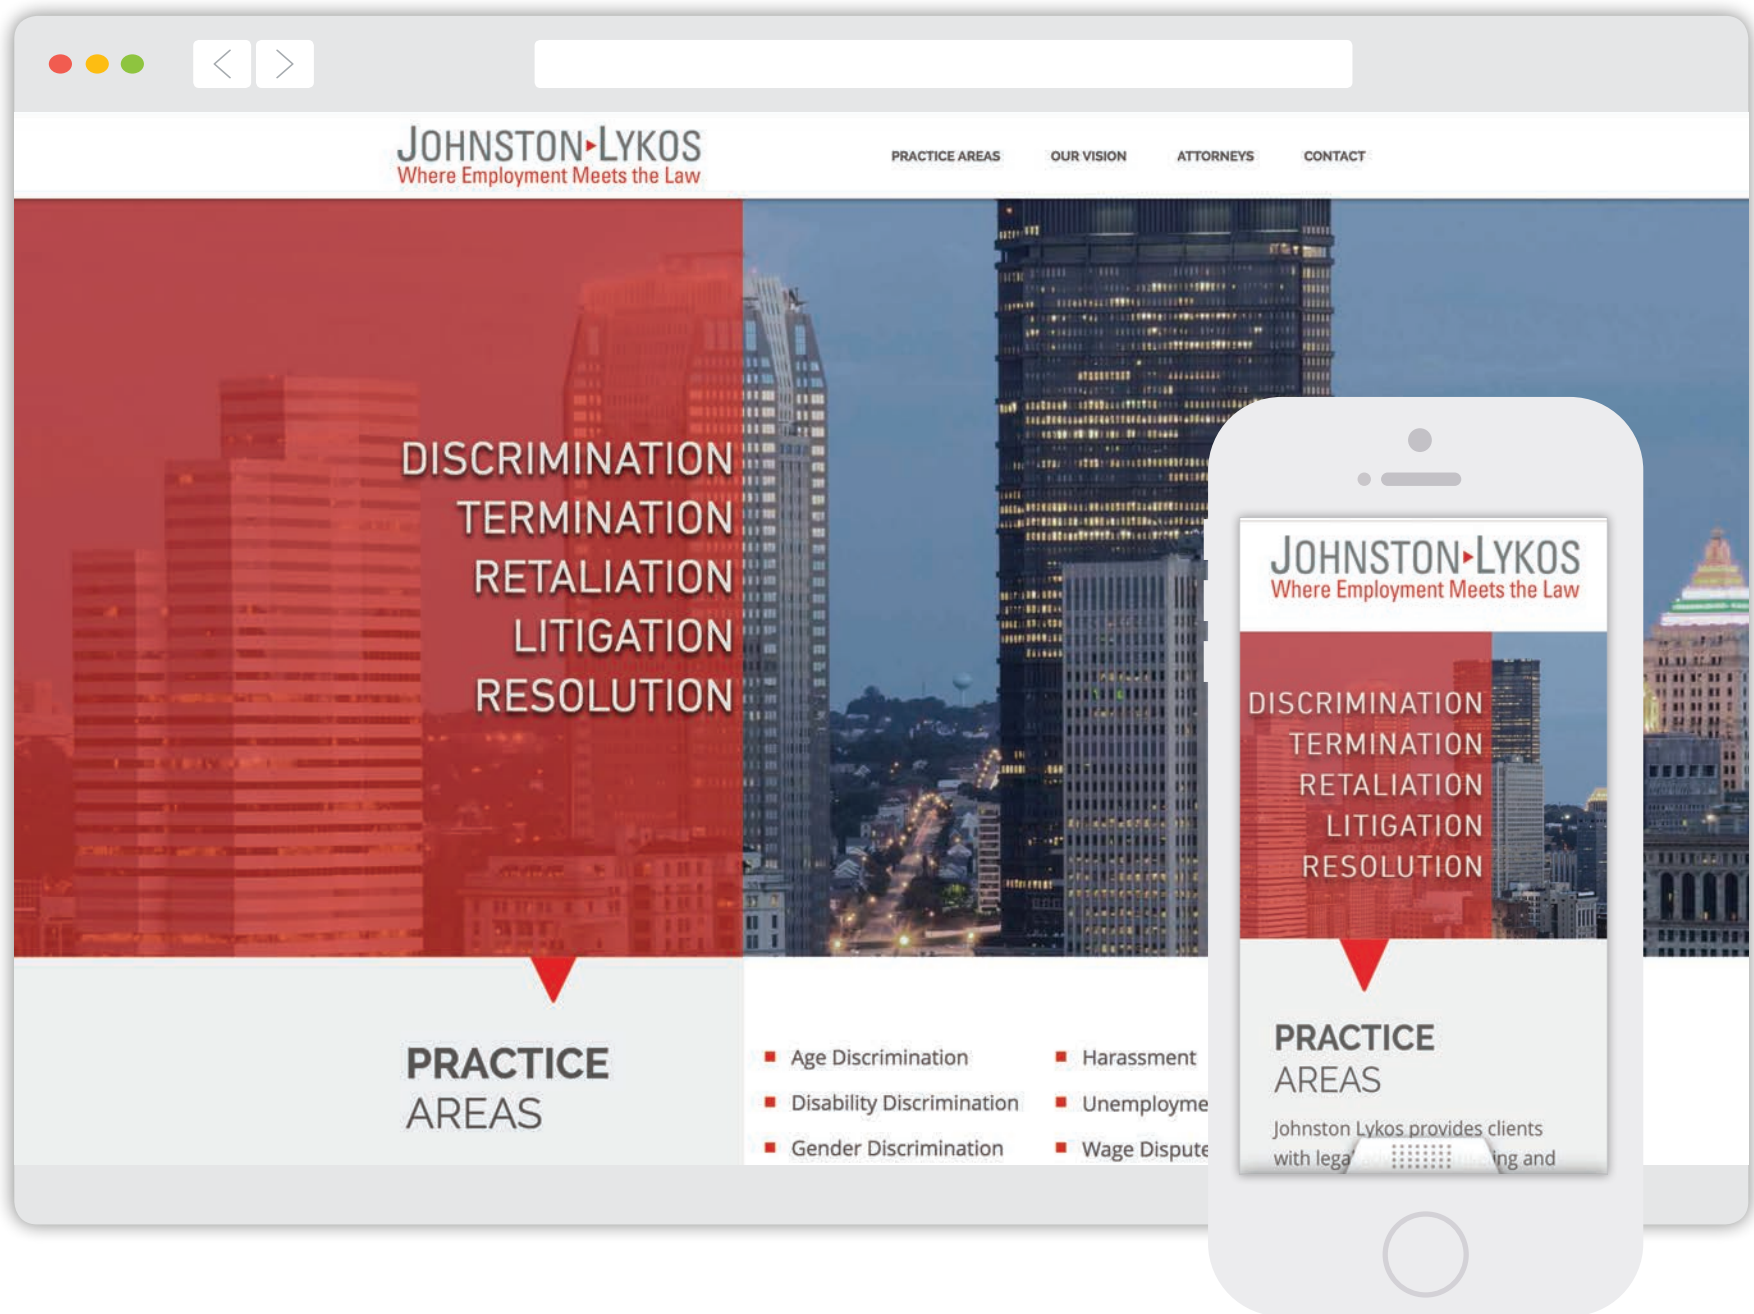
JOHNSTON LYKOS
Where Employment Meets the Law

PRACTICE AREAS
OUR VISION
ATTORNEYS
CONTACT

DISCRIMINATION
TERMINATION
RETALIATION
LITIGATION
RESOLUTION

PRACTICE
AREAS

Age Discrimination
Disability Discrimination
Gender Discrimination

Harassment
Unemployme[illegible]
Wage Dispute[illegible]

JOHNSTON LYKOS
Where Employment Meets the Law

DISCRIMINATION
TERMINATION
RETALIATION
LITIGATION
RESOLUTION

PRACTICE
AREAS

Johnston Lykos provides clients with lega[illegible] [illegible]ing and